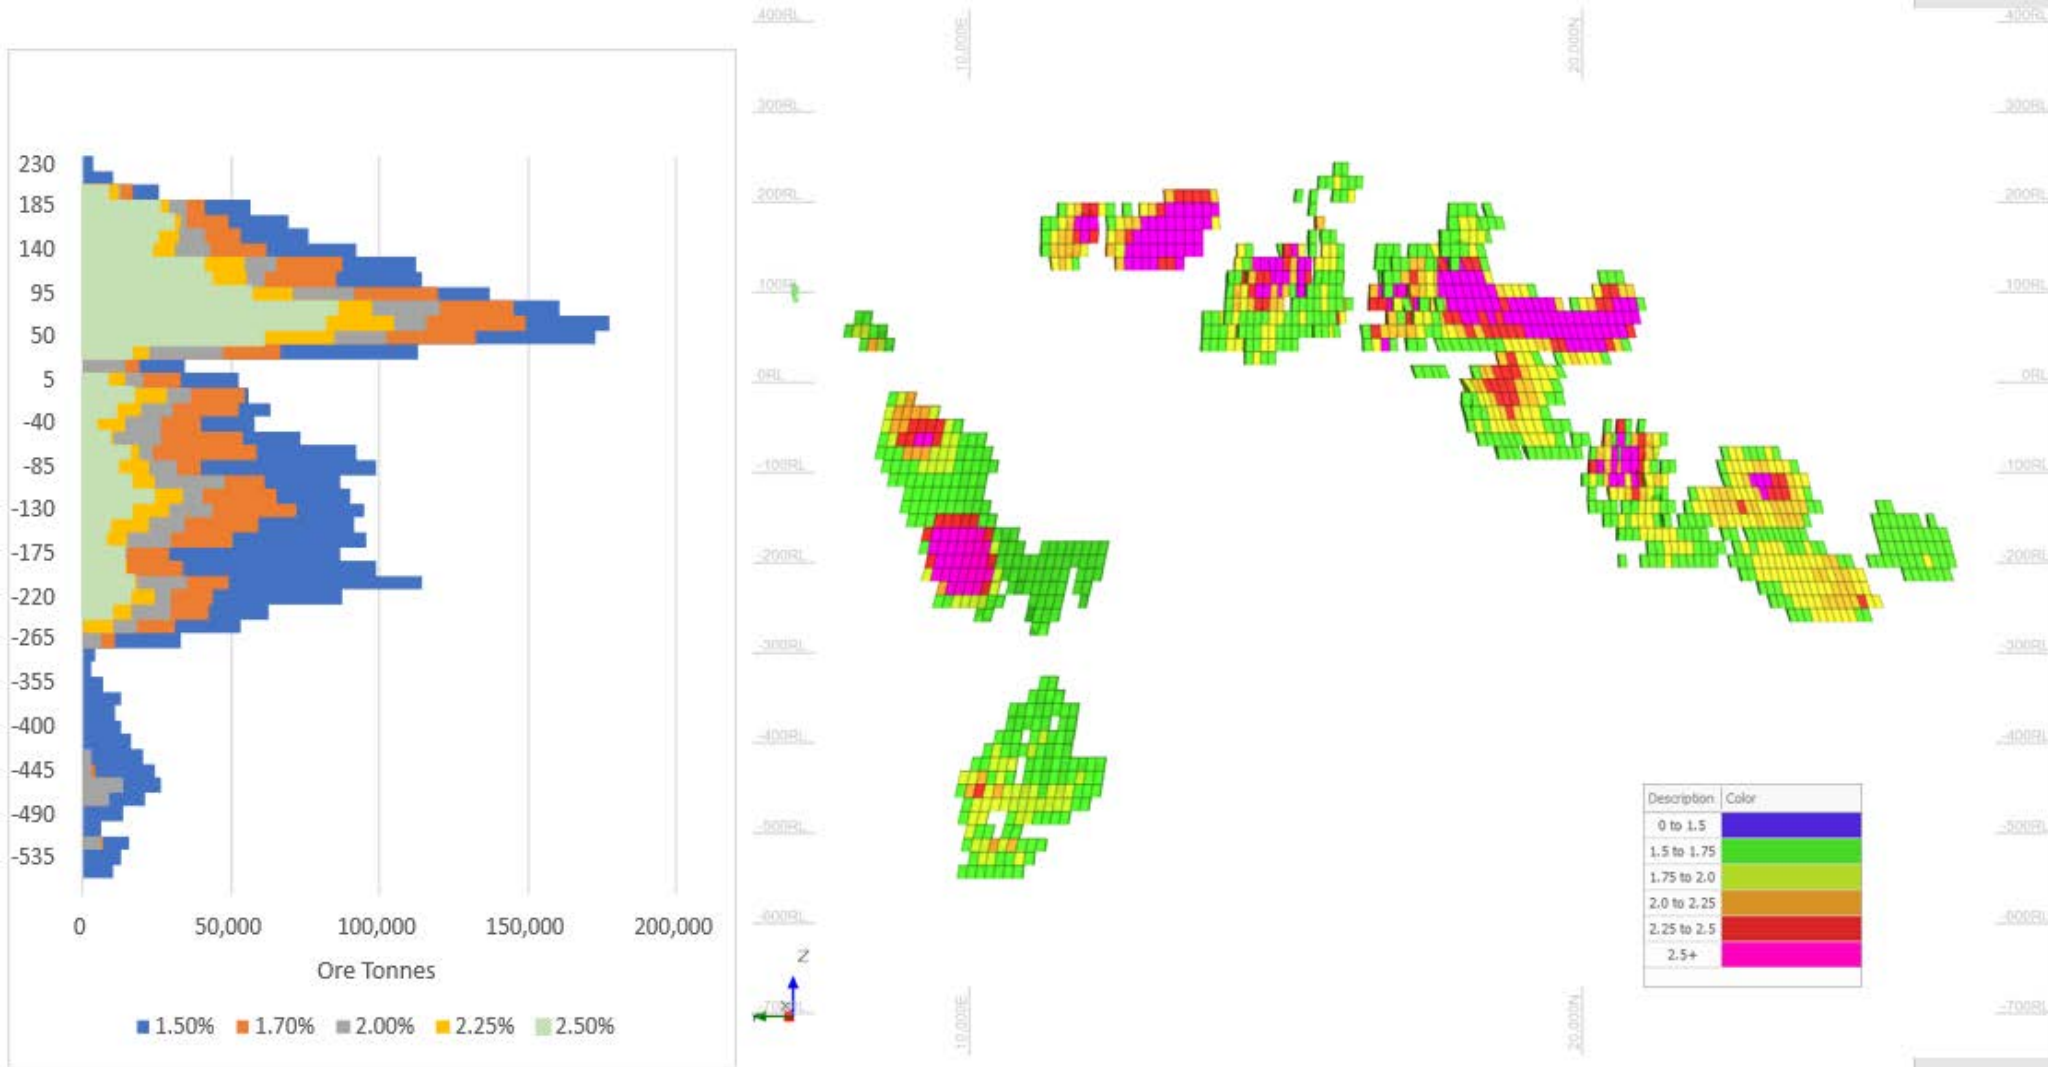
230
185
140
95
50
5
-40
-85
-130
-175
-220
-265
-355
-400
-445
-490
-535

0 50,000 100,000 150,000 200,000

Ore Tonnes

1.50% 1.70% 2.00% 2.25% 2.50%

400RL
300RL
200RL
100RL
0RL
-100RL
-200RL
-300RL
-400RL
-500RL
-600RL
-700RL

10,000E
20,000N

Z

| Description | Color |
|---|---|
| 0 to 1.5 | |
| 1.5 to 1.75 | |
| 1.75 to 2.0 | |
| 2.0 to 2.25 | |
| 2.25 to 2.5 | |
| 2.5+ | |